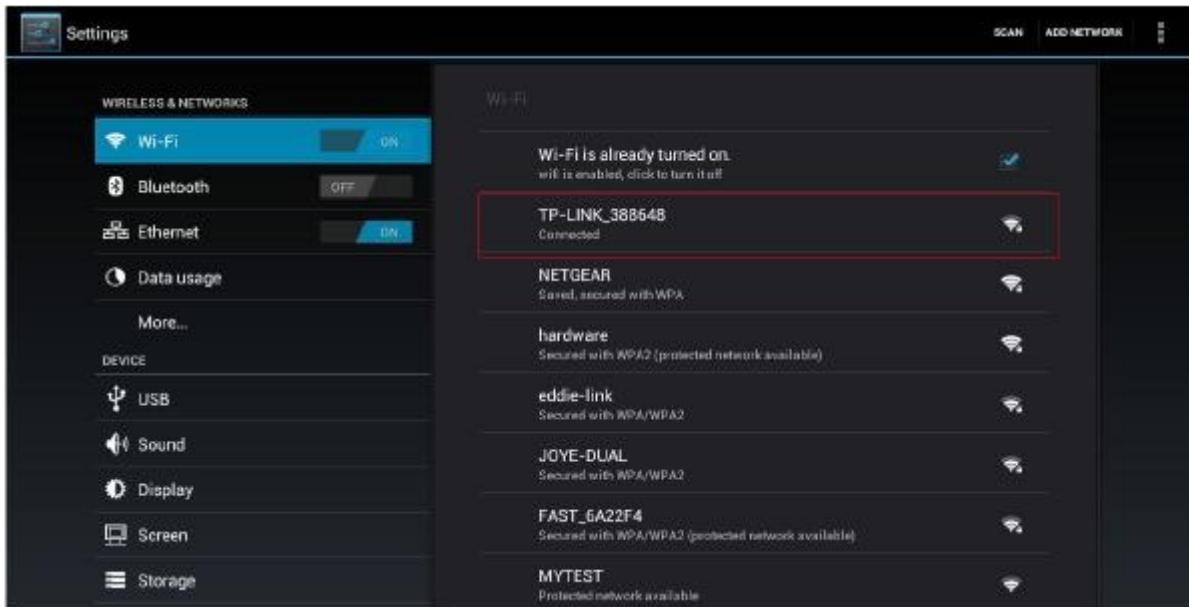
Settings

SCAN ADD NETWORK

WIRELESS & NETWORKS

Wi-Fi ON

Bluetooth OFF

Ethernet ON

Data usage

More...

DEVICE

USB

Sound

Display

Screen

Storage

Wi-Fi

Wi-Fi is already turned on.
wifi is enabled, click to turn it off

TP-LINK_388648
Connected

NETGEAR
Saved, secured with WPA

hardware
Secured with WPA2 (protected network available)

eddie-link
Secured with WPA/WPA2

JOYE-DUAL
Secured with WPA/WPA2

FAST_6A22F4
Secured with WPA/WPA2 (protected network available)

MYTEST
Protected network available